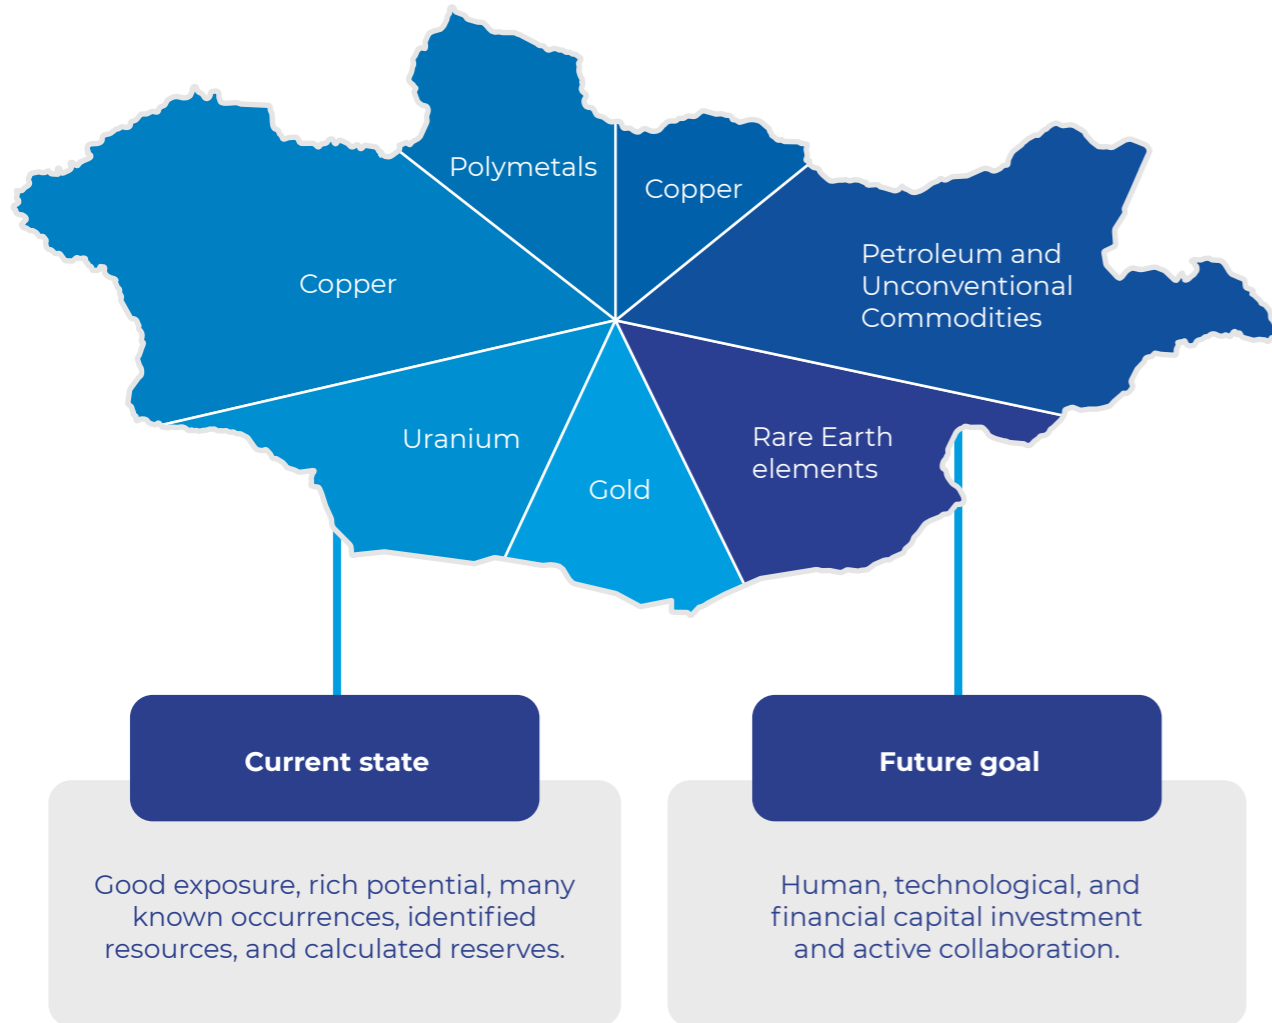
Polymetals

Copper

Copper

Petroleum and Unconventional Commodities

Uranium

Gold

Rare Earth elements

Current state

Good exposure, rich potential, many known occurrences, identified resources, and calculated reserves.

Future goal

Human, technological, and financial capital investment and active collaboration.